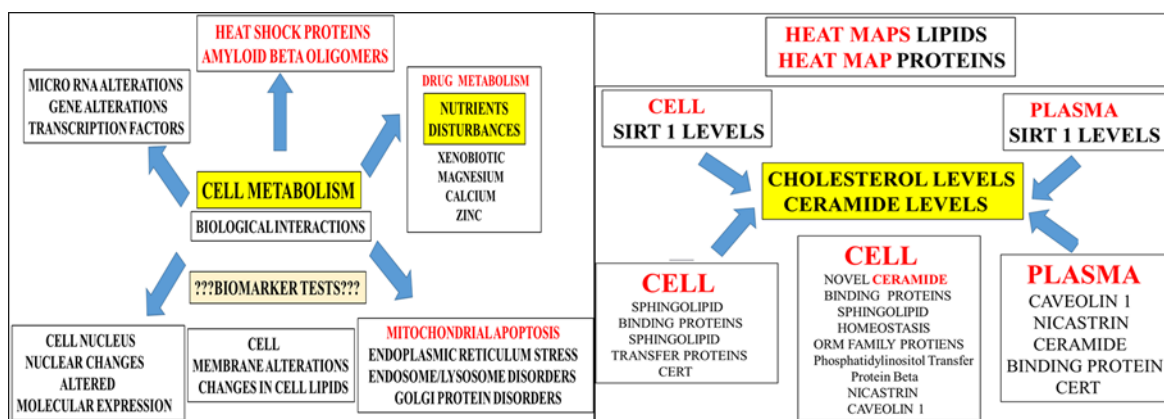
HEAT SHOCK PROTEINS
AMYLOID BETA OLIGOMERS

MICRO RNA ALTERATIONS
GENE ALTERATIONS
TRANSCRIPTION FACTORS

DRUG METABOLISM
NUTRIENTS
DISTURBANCES
XENOBIOTIC
MAGNESIUM
CALCIUM
ZINC

CELL METABOLISM
BIOLOGICAL INTERACTIONS

???BIOMARKER TESTS???

CELL NUCLEUS
NUCLEAR CHANGES
ALTERED
MOLECULAR EXPRESSION

CELL
MEMBRANE ALTERATIONS
CHANGES IN CELL LIPIDS

MITOCHONDRIAL APOPTOSIS
ENDOPLASMIC RETICULUM STRESS
ENDOSOME/LYSOSOME DISORDERS
GOLGI PROTEIN DISORDERS

HEAT MAPS LIPIDS
HEAT MAP PROTEINS

CELL
SIRT 1 LEVELS

PLASMA
SIRT 1 LEVELS

CHOLESTEROL LEVELS
CERAMIDE LEVELS

CELL
SPHINGOLIPID
BINDING PROTEINS
SPHINGOLIPID
TRANSFER PROTEINS
CERT

CELL
NOVEL CERAMIDE
BINDING PROTEINS
SPHINGOLIPID
HOMEOSTASIS
ORM FAMILY PROTIENS
Phosphatidylinositol Transfer
Protein Beta
NICASTRIN
CAVEOLIN 1

PLASMA
CAVEOLIN 1
NICASTRIN
CERAMIDE
BINDING PROTEIN
CERT